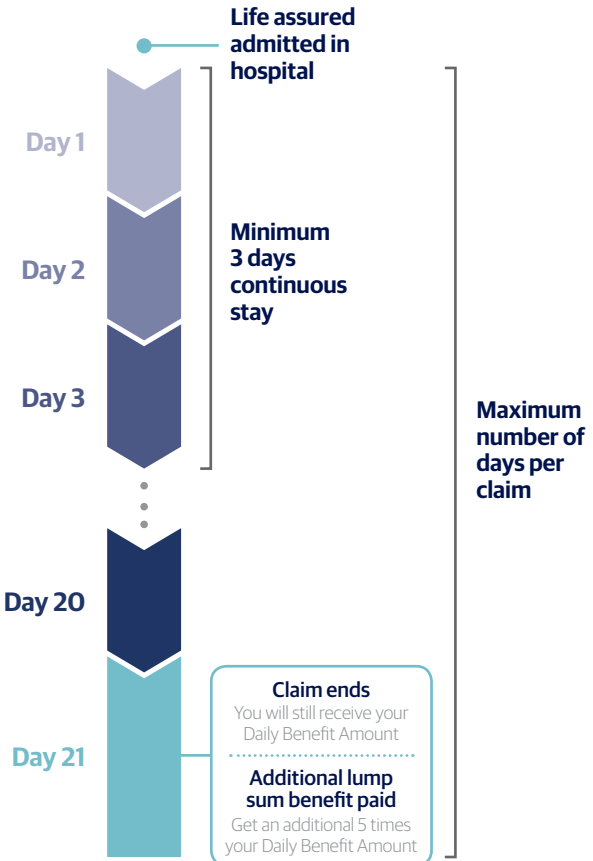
Life assured admitted in hospital

Day 1

Day 2

Minimum 3 days continuous stay

Day 3

Maximum number of days per claim

Day 20

Day 21

Claim ends
You will still receive your Daily Benefit Amount

Additional lump sum benefit paid
Get an additional 5 times your Daily Benefit Amount